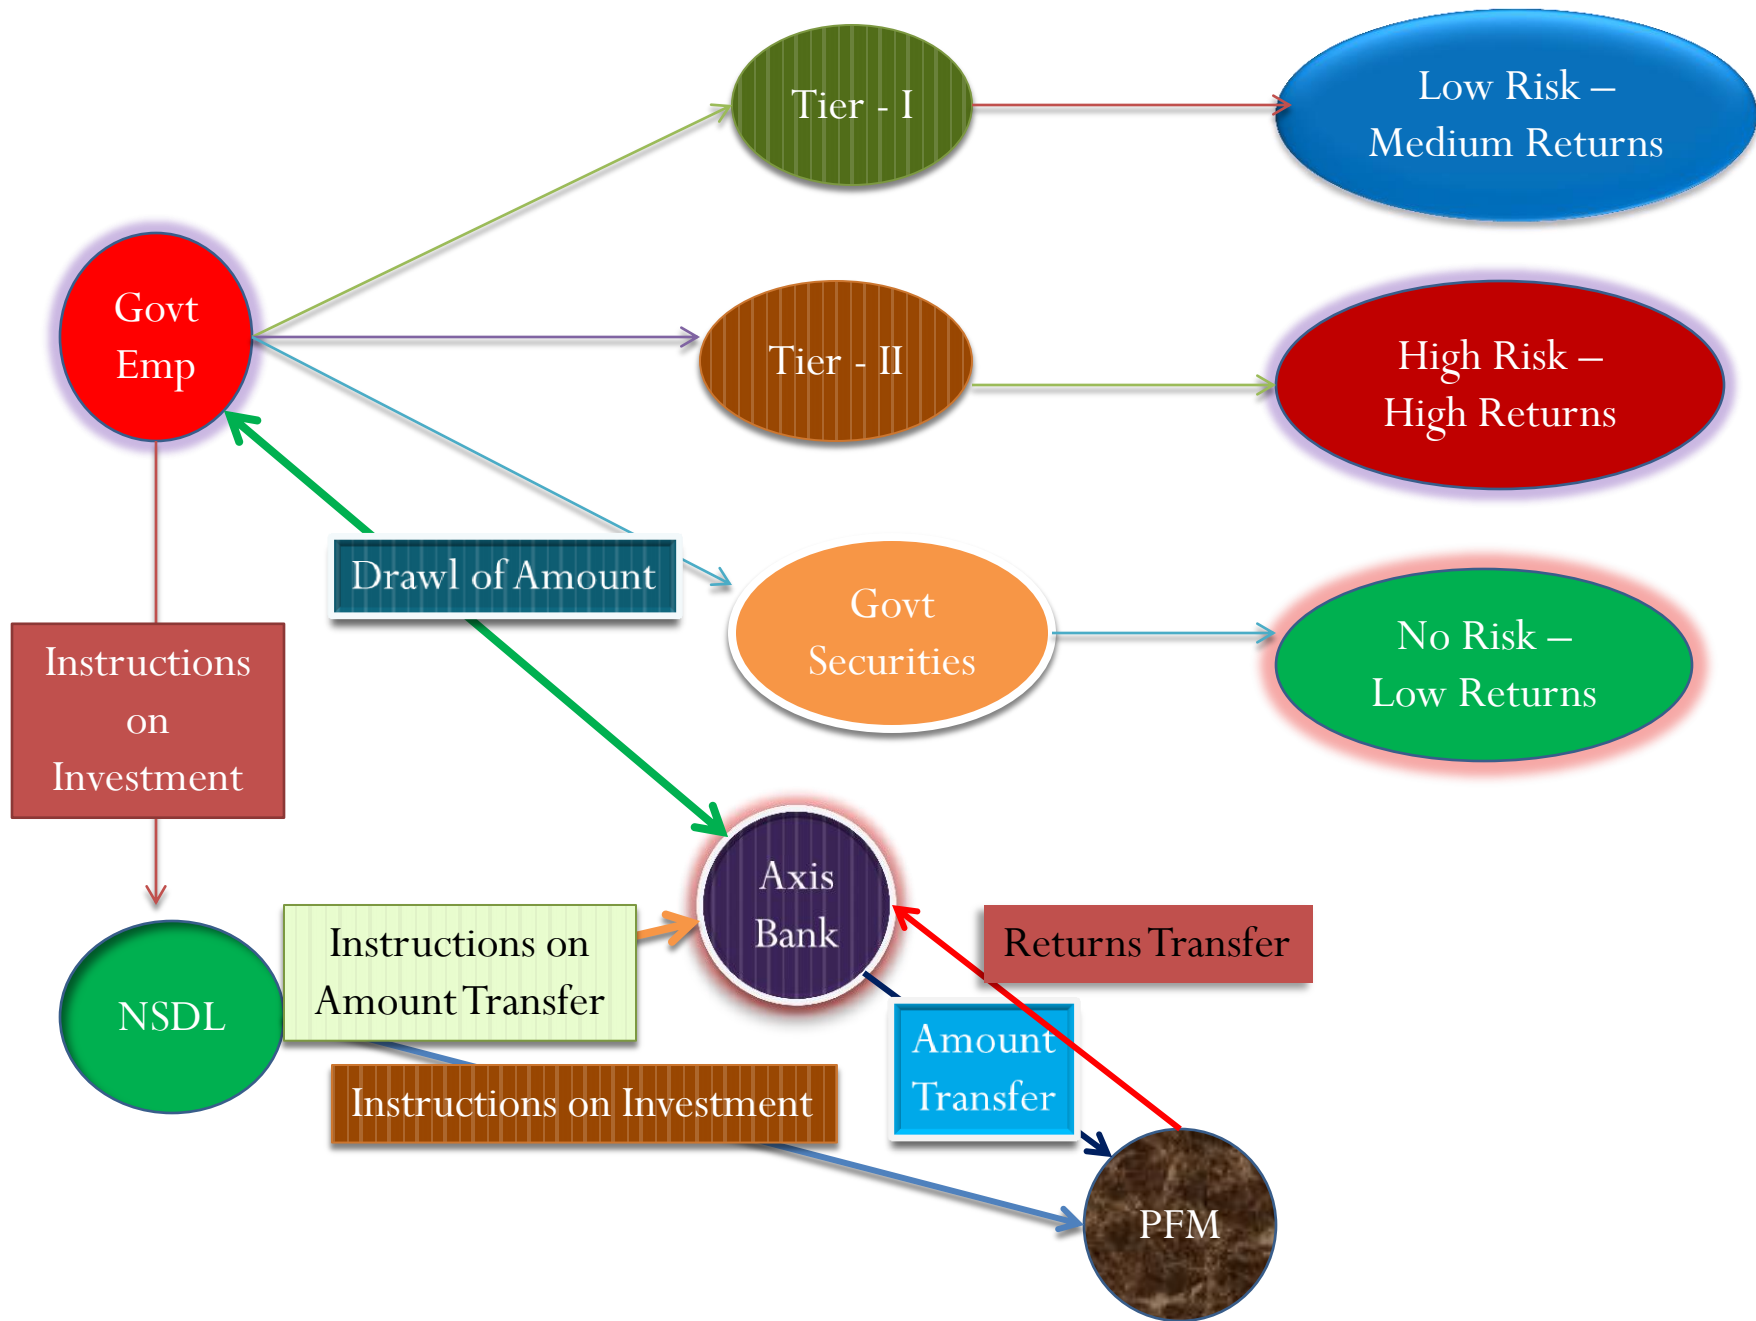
Tier - I

Low Risk – Medium Returns

Govt Emp

Tier - II

High Risk – High Returns

Drawl of Amount

Govt Securities

No Risk – Low Returns

Instructions on Investment

Axis Bank

Returns Transfer

NSDL

Instructions on Amount Transfer

Amount Transfer

Instructions on Investment

PFM